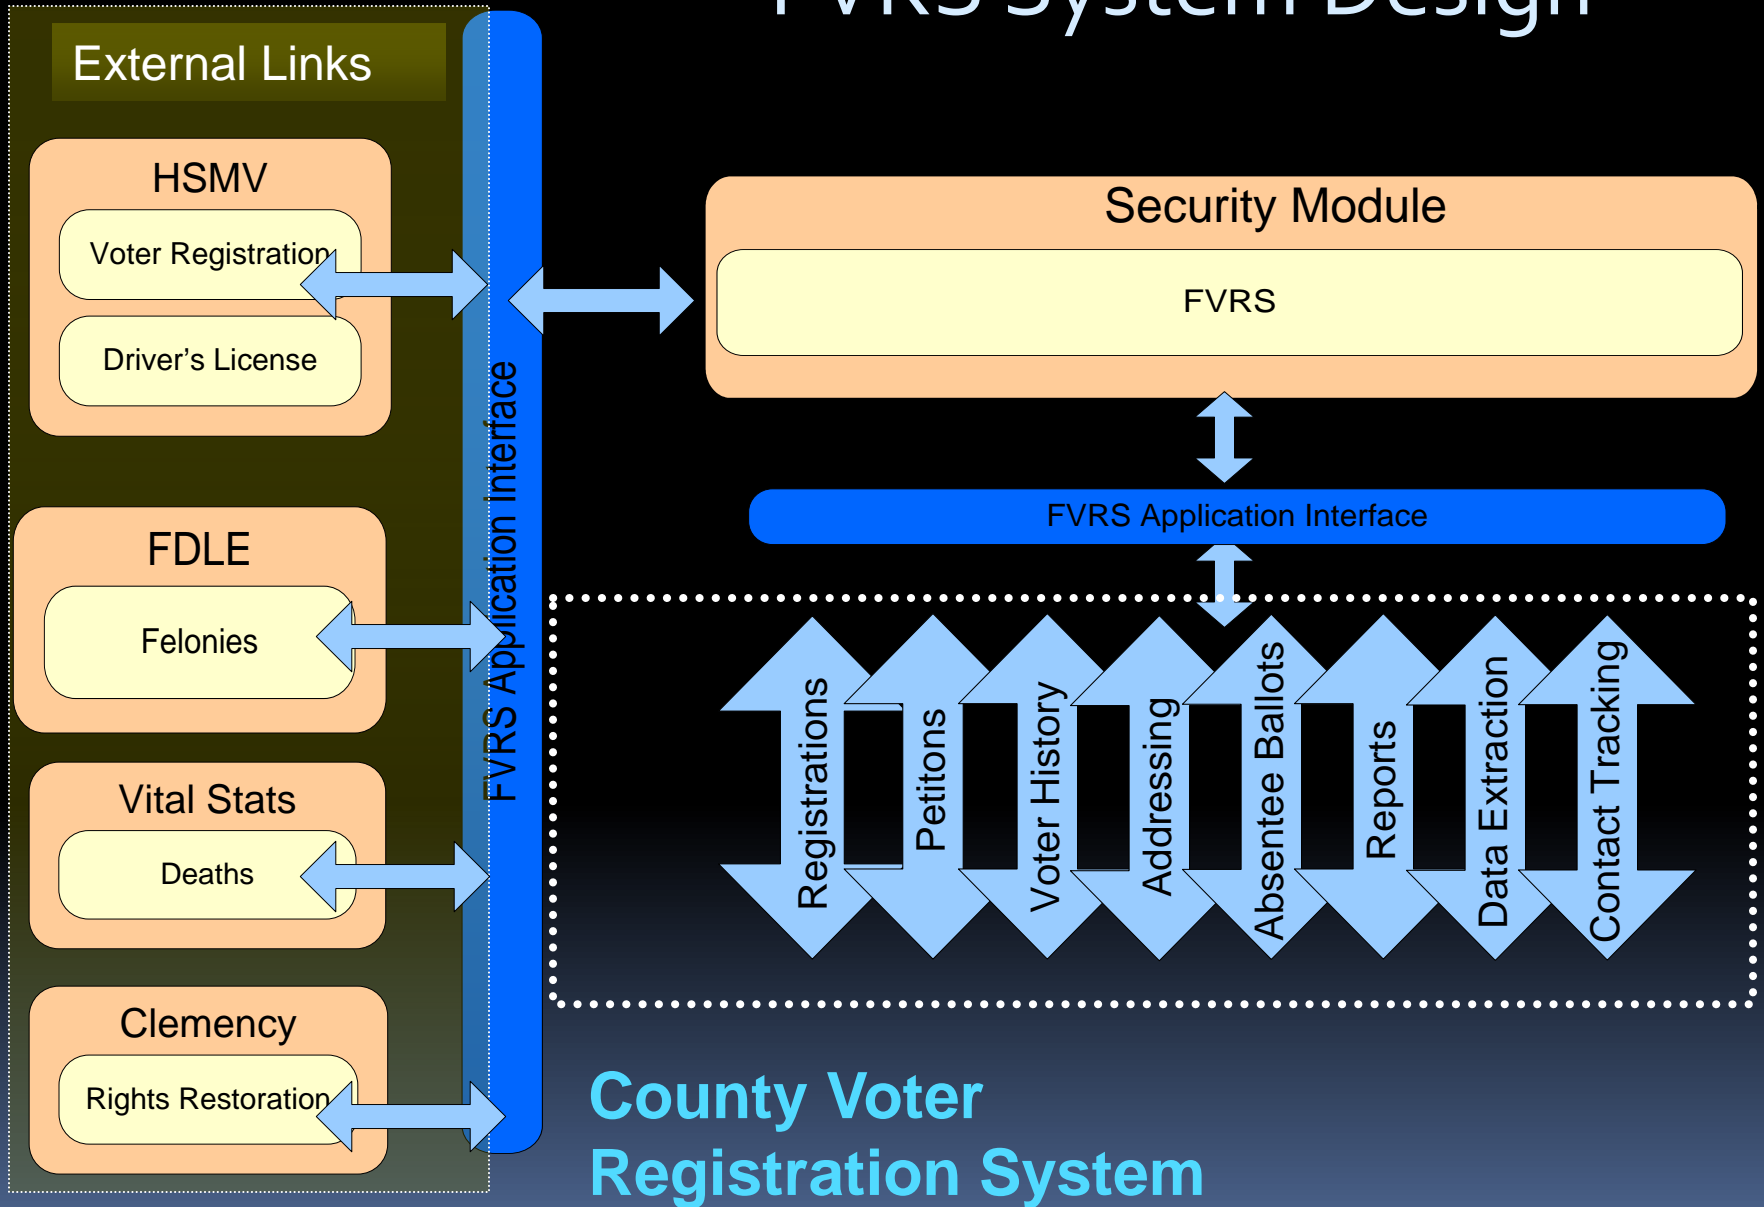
FVRS System Design

External Links

HSMV

Voter Registration

Driver's License

FDLE

Felonies

Vital Stats

Deaths

Clemency

Rights Restoration

FVRS Application interface

Security Module

FVRS

FVRS Application Interface

Registrations

Petitons

Voter History

Addressing

Absentee Ballots

Reports

Data Extraction

Contact Tracking

County Voter Registration System